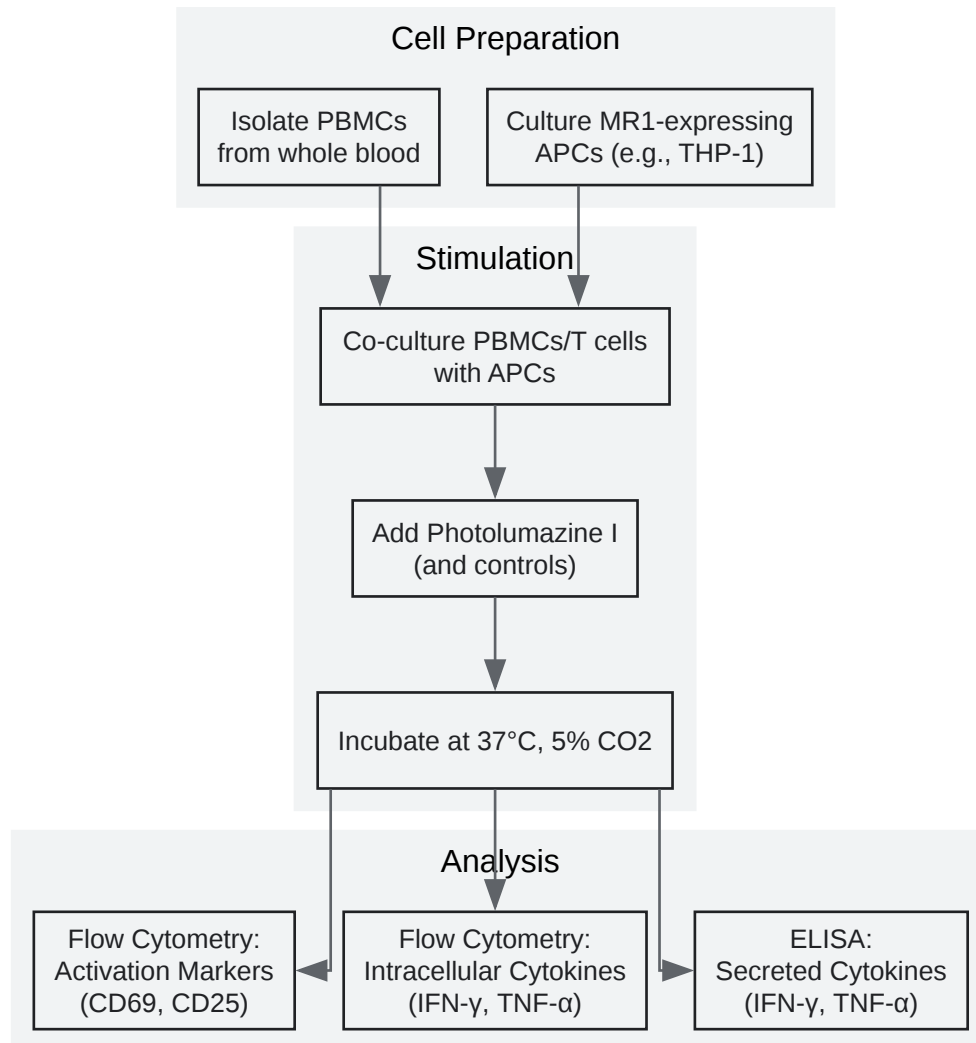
Cell Preparation

Isolate PBMCs from whole blood

Culture MR1-expressing APCs (e.g., THP-1)

Stimulation

Co-culture PBMCs/T cells with APCs

Add Photolumazine I (and controls)

Incubate at 37°C, 5% CO2

Analysis

Flow Cytometry: Activation Markers (CD69, CD25)

Flow Cytometry: Intracellular Cytokines (IFN-γ, TNF-α)

ELISA: Secreted Cytokines (IFN-γ, TNF-α)